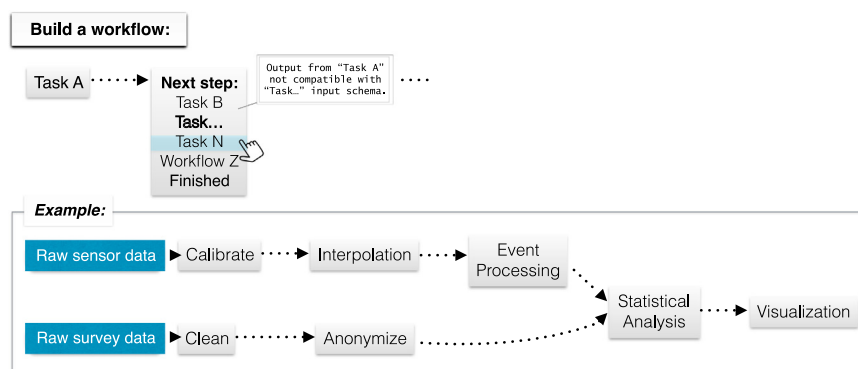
Build a workflow:

Task A

Next step:
Task B
Task...
Task N
Workflow Z
Finished

Output from "Task A" not compatible with "Task…" input schema.

Example:

Raw sensor data
Calibrate
Interpolation
Event Processing
Statistical Analysis
Visualization

Raw survey data
Clean
Anonymize